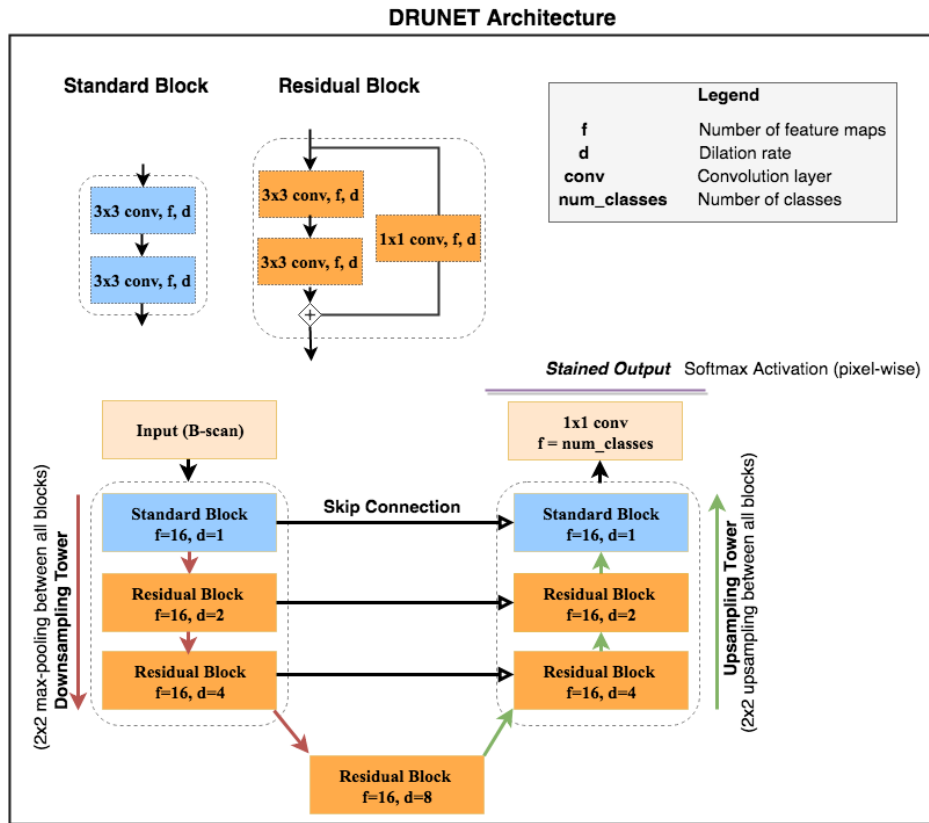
DRUNET Architecture

Standard Block

3x3 conv, f, d

3x3 conv, f, d

Residual Block

3x3 conv, f, d

3x3 conv, f, d

1x1 conv, f, d

+

Legend

| | |
|---|---|
| f | Number of feature maps |
| d | Dilation rate |
| conv | Convolution layer |
| num_classes | Number of classes |

Stained Output Softmax Activation (pixel-wise)

Input (B-scan)

1x1 conv
f = num_classes

Downsampling Tower
(2x2 max-pooling between all blocks)

Standard Block
f=16, d=1

Skip Connection

Standard Block
f=16, d=1

Residual Block
f=16, d=2

Residual Block
f=16, d=2

Residual Block
f=16, d=4

Residual Block
f=16, d=4

Upsampling Tower
(2x2 upsampling between all blocks)

Residual Block
f=16, d=8